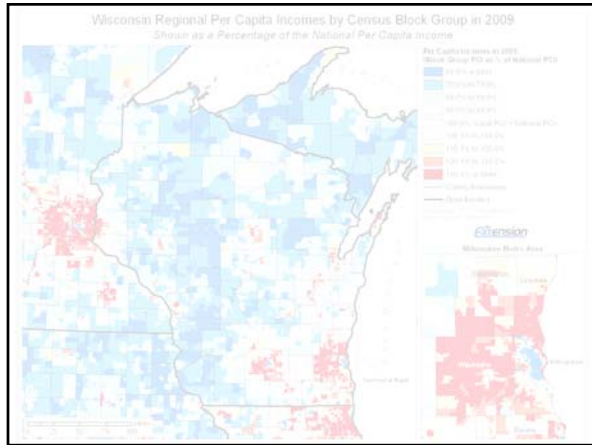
Wisconsin Regional Per Capita Incomes by Census Block Group in 2009
Shown as a Percentage of the National Per Capita Income

Per Capita Incomes in 2009
(Block Group PCI as % of National PCI)

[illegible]
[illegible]
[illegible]
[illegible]
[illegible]
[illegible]
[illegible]
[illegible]
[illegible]
County Boundaries
State Boundary

Extension

Milwaukee Metro Area